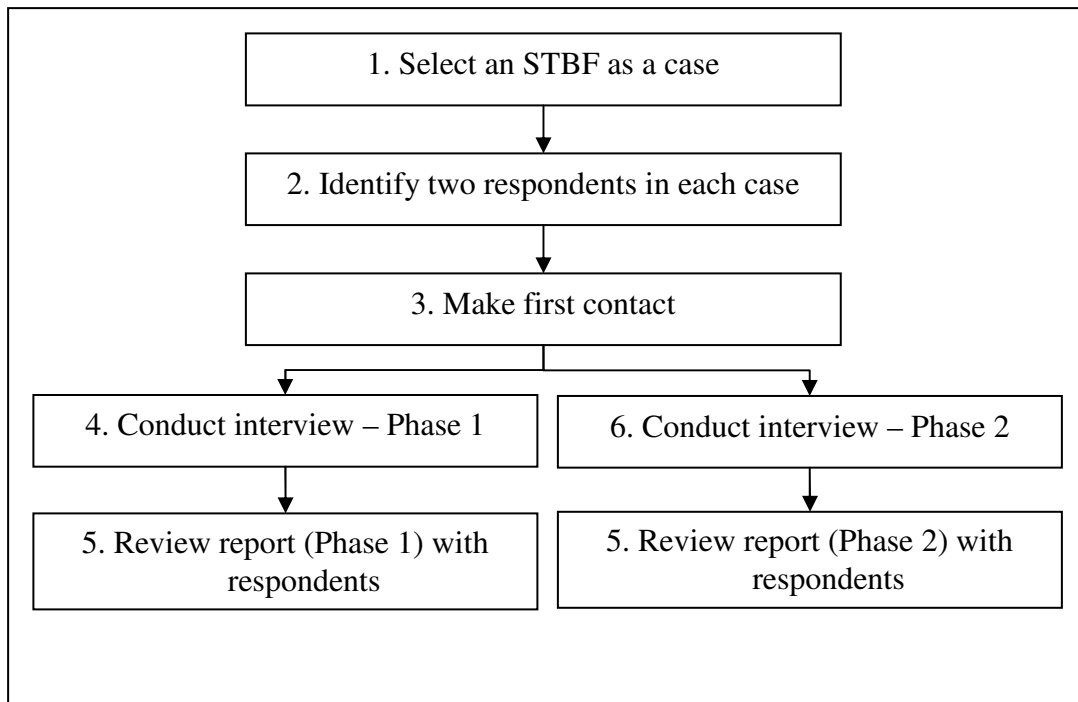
1. Select an STBF as a case

2. Identify two respondents in each case

3. Make first contact

4. Conduct interview – Phase 1

5. Review report (Phase 1) with respondents

6. Conduct interview – Phase 2

5. Review report (Phase 2) with respondents